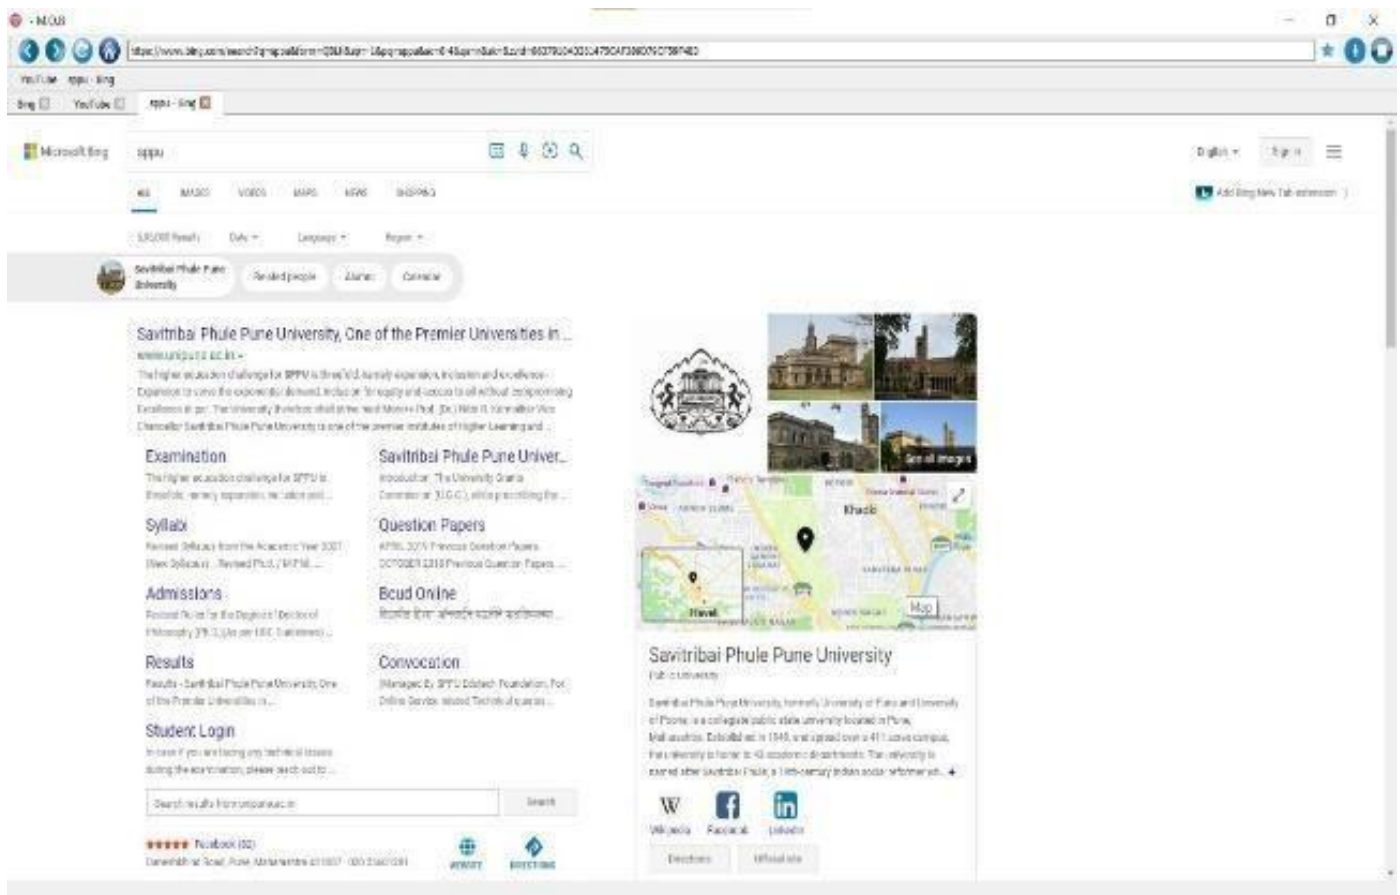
- MLOB

YouTube sppu - Bing

Bing YouTube sppu - Bing

Microsoft Bing

sppu

ALL IMAGES VIDEOS MAPS NEWS SHOPPING

English Sign in

Add Bing New Tab extension

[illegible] Results Date Language Region

Savitribai Phule Pune University Related people Alumni Calendar

Savitribai Phule Pune University, One of the Premier Universities in ...

www.unipune.ac.in

The higher education challenge for SPPU is threefold, namely expansion, inclusion and excellence. Expansion to serve the exponential demand, inclusion for equity and access to all without compromising Excellence at par. The University therefore shall strive hard Mission Prof. (Dr.) Nitin R. Karmalkar Vice Chancellor Savitribai Phule Pune University is one of the premier institutes of Higher Learning and ...

Examination
The higher education challenge for SPPU is threefold, namely expansion, inclusion and ...

Savitribai Phule Pune Univer...
Introduction. The University Grants Commission (U.G.C.), while prescribing the ...

Syllabi
Revised Syllabus from the Academic Year 2021 (New Syllabus) ... Revised Ph.D. / M.Phil. ...

Question Papers
APRIL 2019 Previous Question Papers. OCTOBER 2018 Previous Question Papers ...

Admissions
Revised Rules for the Degree of Doctor of Philosophy (Ph.D.) (As per UGC Guidelines) ...

Bcud Online
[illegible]

Results
Results - Savitribai Phule Pune University, One of the Premier Universities in ...

Convocation
(Managed By SPPU Edutech Foundation, For Online Service related Technical queries ...

Student Login
In case if you are facing any technical issues during the examination, please reach out to ...

Search results from unipune.ac.in Search

Facebook (32)
Ganeshkhind Road, Pune, Maharashtra 411007 · 020 25601099

WEBSITE DIRECTIONS

See all images

Khadki

Map

Savitribai Phule Pune University
Public university

Savitribai Phule Pune University, formerly University of Pune and University of Poona, is a collegiate public state university located in Pune, Maharashtra. Established in 1949, and spread over a 411-acre campus, the university is home to 46 academic departments. The university is named after Savitribai Phule, a 19th-century Indian social reformer wh...

Wikipedia Facebook LinkedIn

Directions Official site